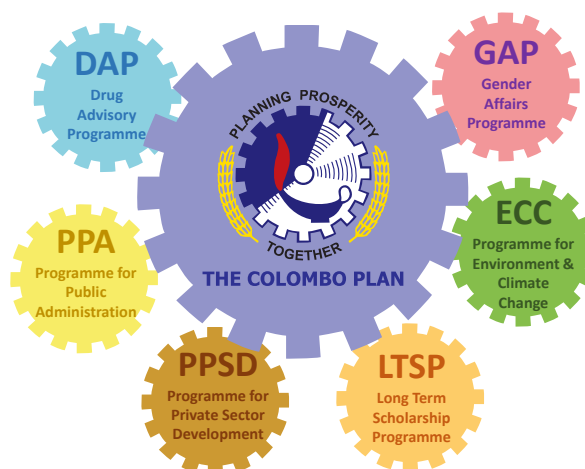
DAP
Drug Advisory Programme

GAP
Gender Affairs Programme

PLANNING PROSPERITY
TOGETHER
THE COLOMBO PLAN

ECC
Programme for Environment & Climate Change

PPA
Programme for Public Administration

PPSD
Programme for Private Sector Development

LTSP
Long Term Scholarship Programme